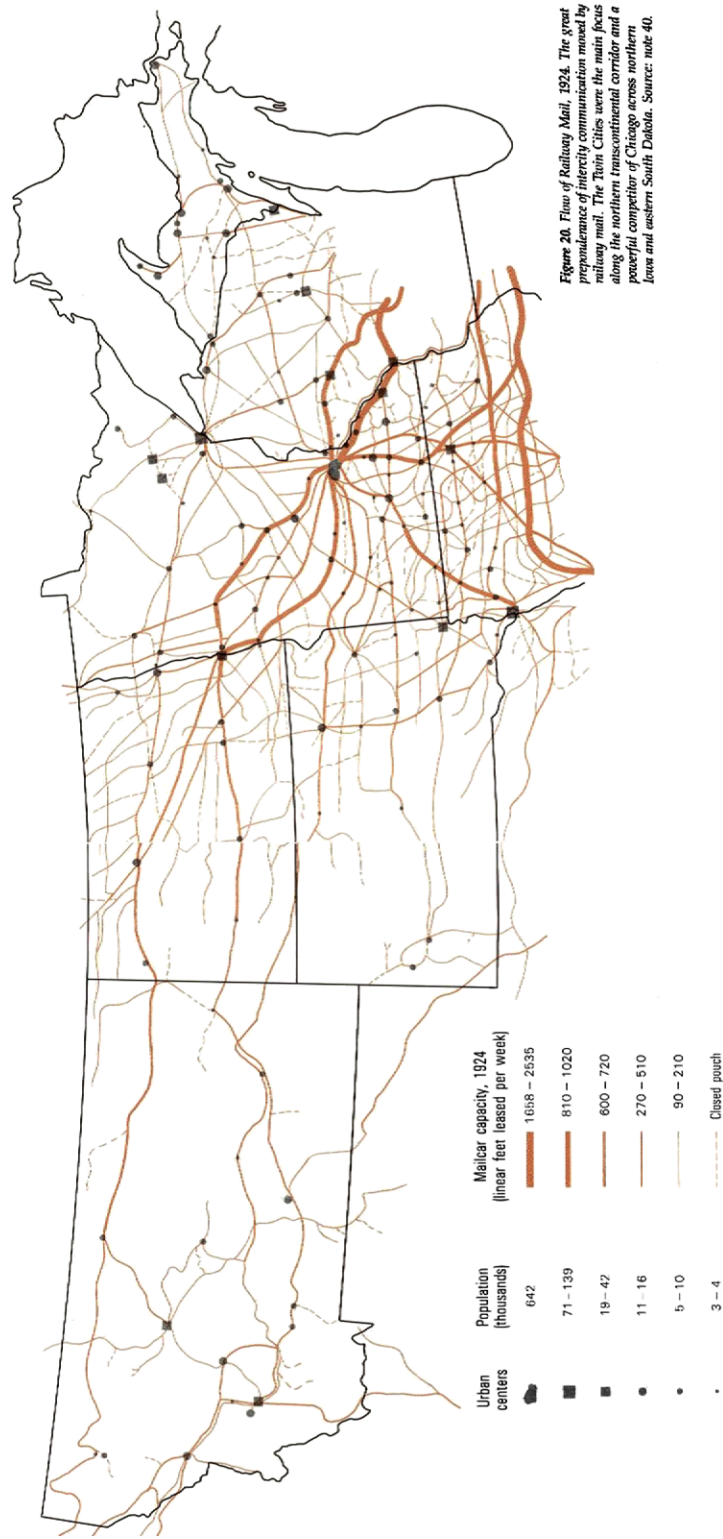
Figure 20. Flow of Railway Mail, 1924. The great preponderance of intercity communication moved by railway mail. The Twin Cities were the main focus along the northern transcontinental corridor and a powerful competitor of Chicago across northern Iowa and eastern South Dakota. Source: note 40.

| Urban centers | Population (thousands) |
|---|---|
| | 642 |
| | 71 – 139 |
| | 19 – 42 |
| | 11 – 16 |
| | 5 – 10 |
| | 3 – 4 |

Mailcar capacity, 1924 (linear feet leased per week)

1658 – 2535

810 – 1020

600 – 720

270 – 510

90 – 210

Closed pouch